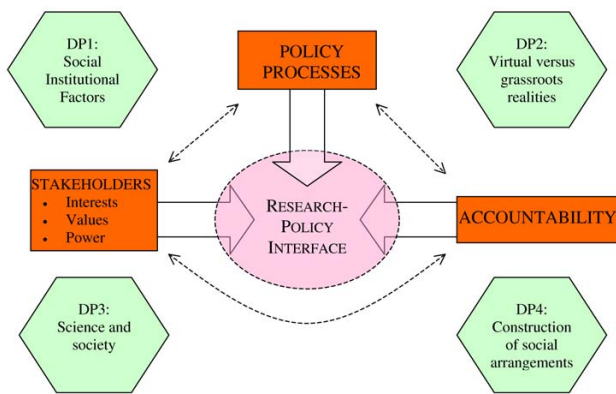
DP1:
Social
Institutional
Factors

POLICY
PROCESSES

DP2:
Virtual versus
grassroots
realities

STAKEHOLDERS
• Interests
• Values
• Power

RESEARCH-
POLICY
INTERFACE

ACCOUNTABILITY

DP3:
Science and
society

DP4:
Construction
of social
arrangements